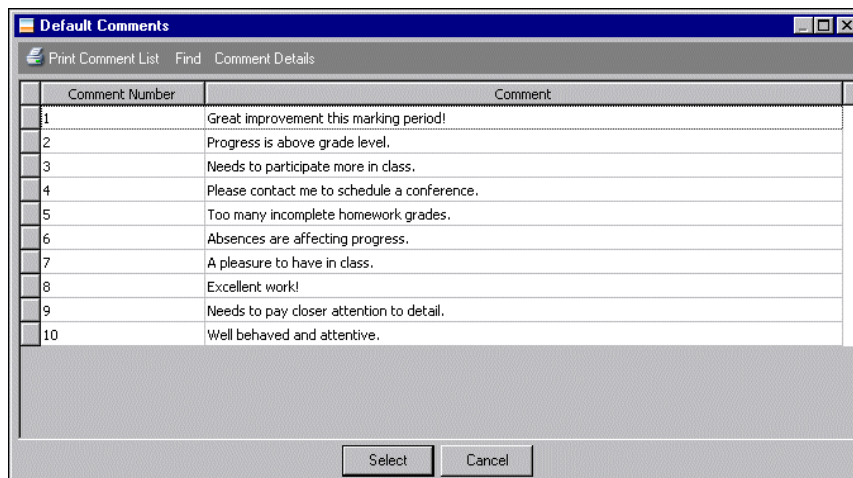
Default Comments

Print Comment List Find Comment Details

| Comment Number | Comment |
|---|---|
| 1 | Great improvement this marking period! |
| 2 | Progress is above grade level. |
| 3 | Needs to participate more in class. |
| 4 | Please contact me to schedule a conference. |
| 5 | Too many incomplete homework grades. |
| 6 | Absences are affecting progress. |
| 7 | A pleasure to have in class. |
| 8 | Excellent work! |
| 9 | Needs to pay closer attention to detail. |
| 10 | Well behaved and attentive. |

Select Cancel